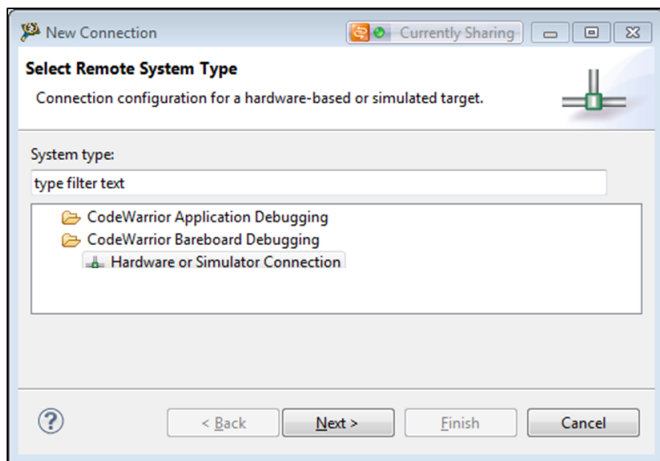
New Connection

Currently Sharing

Select Remote System Type

Connection configuration for a hardware-based or simulated target.

System type:

type filter text

CodeWarrior Application Debugging

CodeWarrior Bareboard Debugging

Hardware or Simulator Connection

?

< Back

Next >

Finish

Cancel